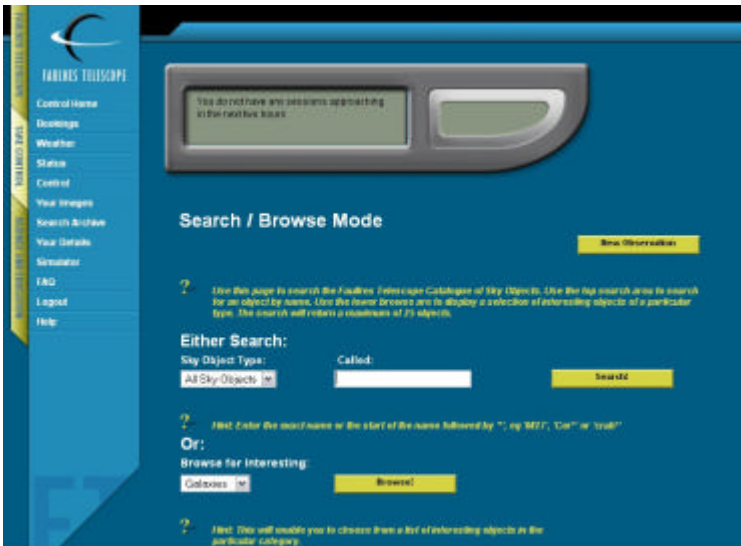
FAULKES TELESCOPE

Control Home
Bookings
Weather
Status
Control
Your Images
Search Archive
Your Details
Simulator
FAQ
Logout
Help

You do not have any sessions approaching in the next five hours

Search / Browse Mode

New Observation

?

Use this page to search the Faulkes Telescope Catalogue of Sky Objects. Use the top search area to search for an object by name. Use the lower browse area to display a selection of interesting objects of a particular type. The search will return a maximum of 25 objects.

Either Search:

Sky Object Type:

All Sky Objects

Called:

Search!

?

Hint: Enter the exact name or the start of the name followed by "*", eg 'M51', 'Cor*' or 'crab*'

Or:

Browse for interesting:

Galaxies

Browse!

?

Hint: This will enable you to choose from a list of interesting objects in the particular category.